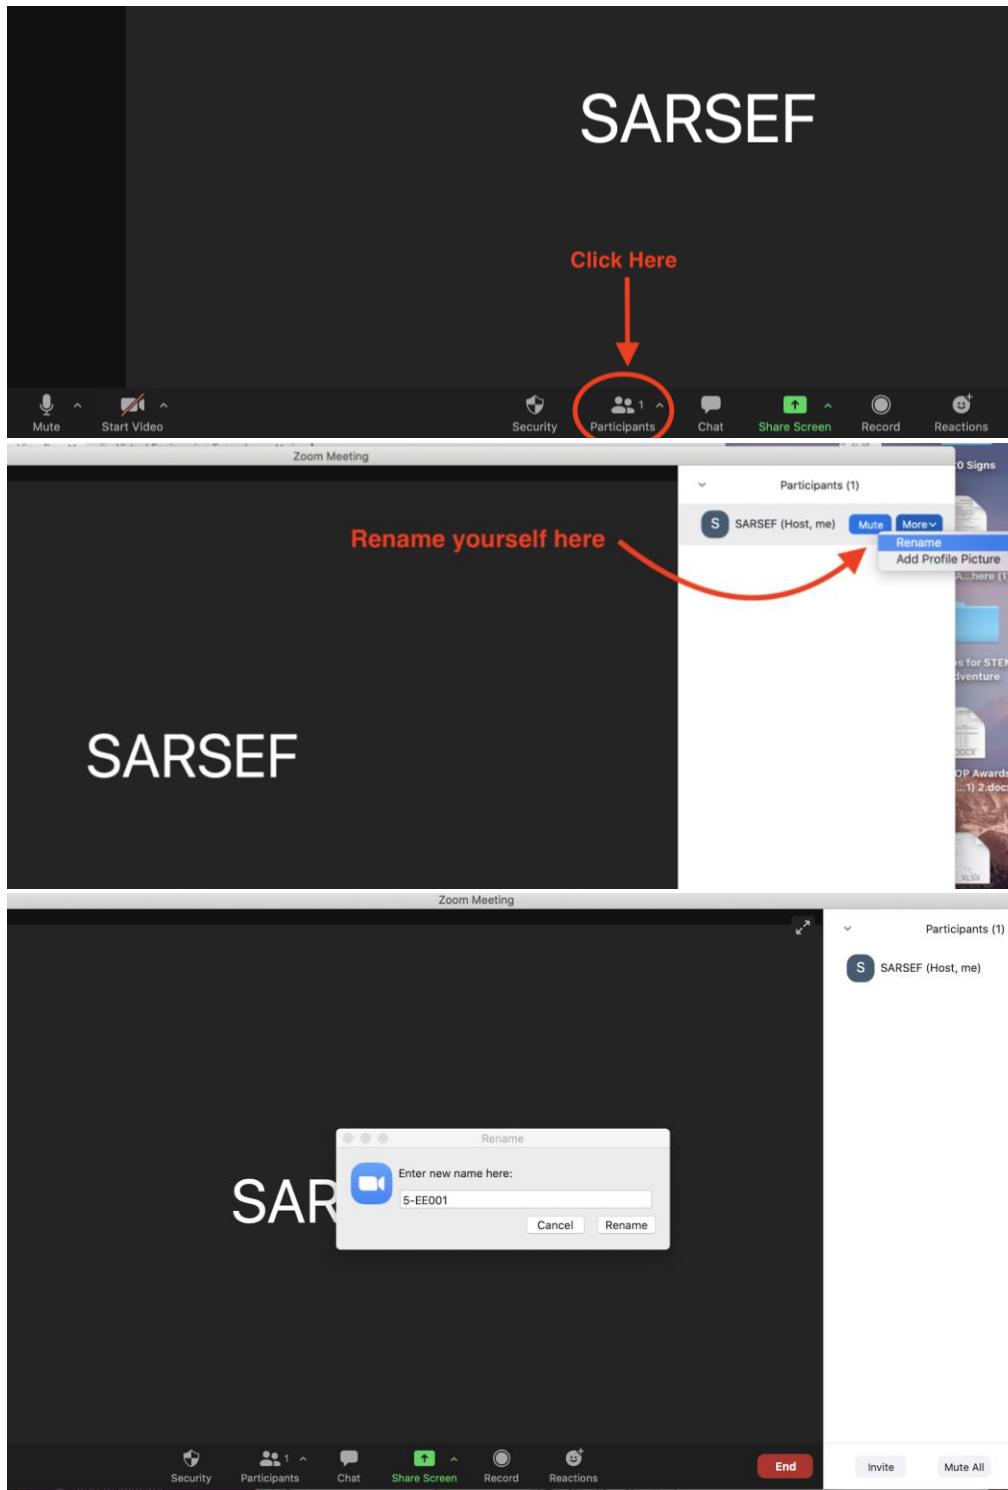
SARSEF

Click Here

Mute
Start Video
Security
1
Participants
Chat
Share Screen
Record
Reactions

Zoom Meeting

Participants (1)

S SARSEF (Host, me)
Mute
More
Rename
Add Profile Picture

Rename yourself here

SARSEF

0 Signs
A...here (1
s for STEI
dventure
OCX
OP Awards
...1) 2.doc
XLSX

Zoom Meeting

Participants (1)

S SARSEF (Host, me)

SAR

Rename
Enter new name here:
5-EE001
Cancel
Rename

Security
1
Participants
Chat
Share Screen
Record
Reactions
End
Invite
Mute All